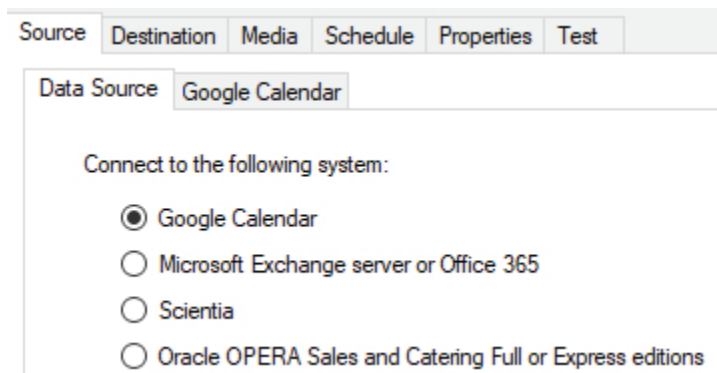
Source Destination Media Schedule Properties Test

Data Source Google Calendar

Connect to the following system:

Google Calendar

Microsoft Exchange server or Office 365

Scientia

Oracle OPERA Sales and Catering Full or Express editions